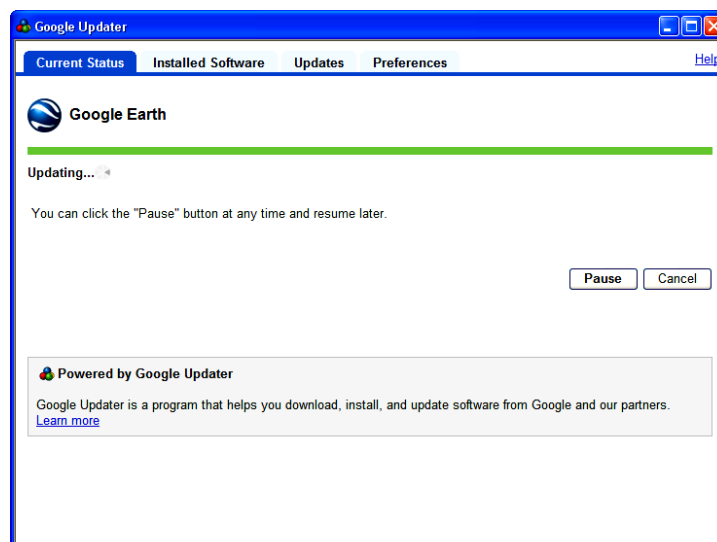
Google Updater

Current Status | Installed Software | Updates | Preferences

Help

Google Earth

Updating...

You can click the "Pause" button at any time and resume later.

Pause

Cancel

Powered by Google Updater

Google Updater is a program that helps you download, install, and update software from Google and our partners.
Learn more